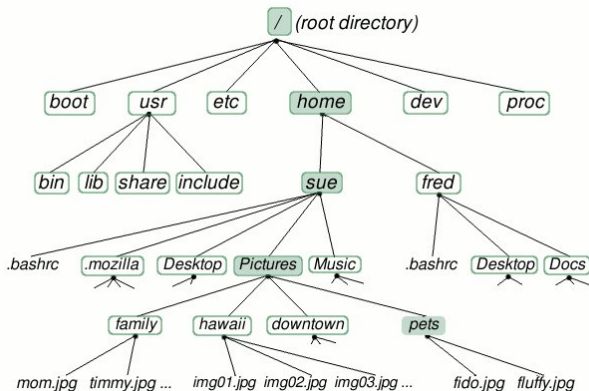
/ (root directory)

boot usr etc home dev proc

bin lib share include

sue fred

.bashrc .mozilla Desktop Pictures Music .bashrc Desktop Docs

family hawaii downtown pets

mom.jpg timmy.jpg ... img01.jpg img02.jpg img03.jpg ... fido.jpg fluffy.jpg